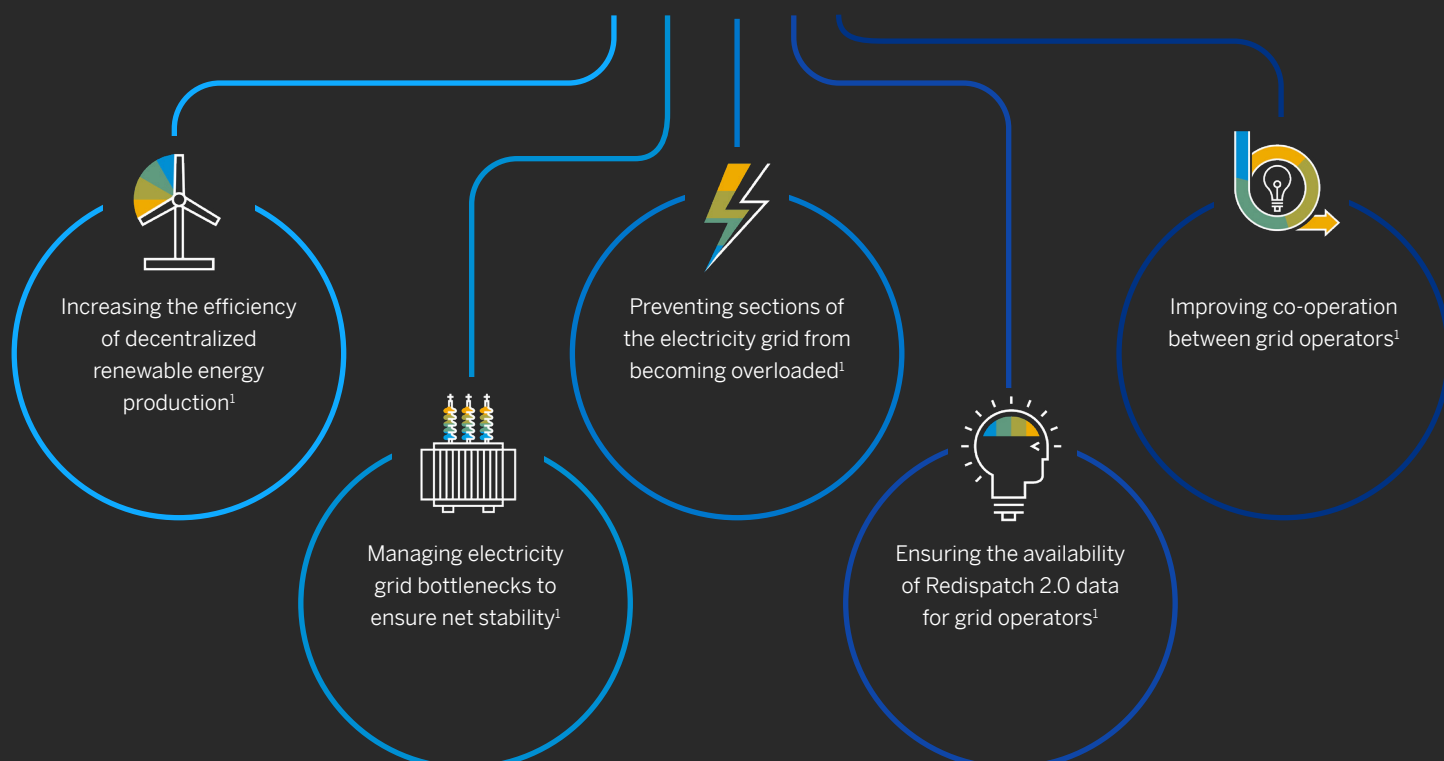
Increasing the efficiency of decentralized renewable energy production$^1$

Managing electricity grid bottlenecks to ensure net stability$^1$

Preventing sections of the electricity grid from becoming overloaded$^1$

Ensuring the availability of Redispatch 2.0 data for grid operators$^1$

Improving co-operation between grid operators$^1$